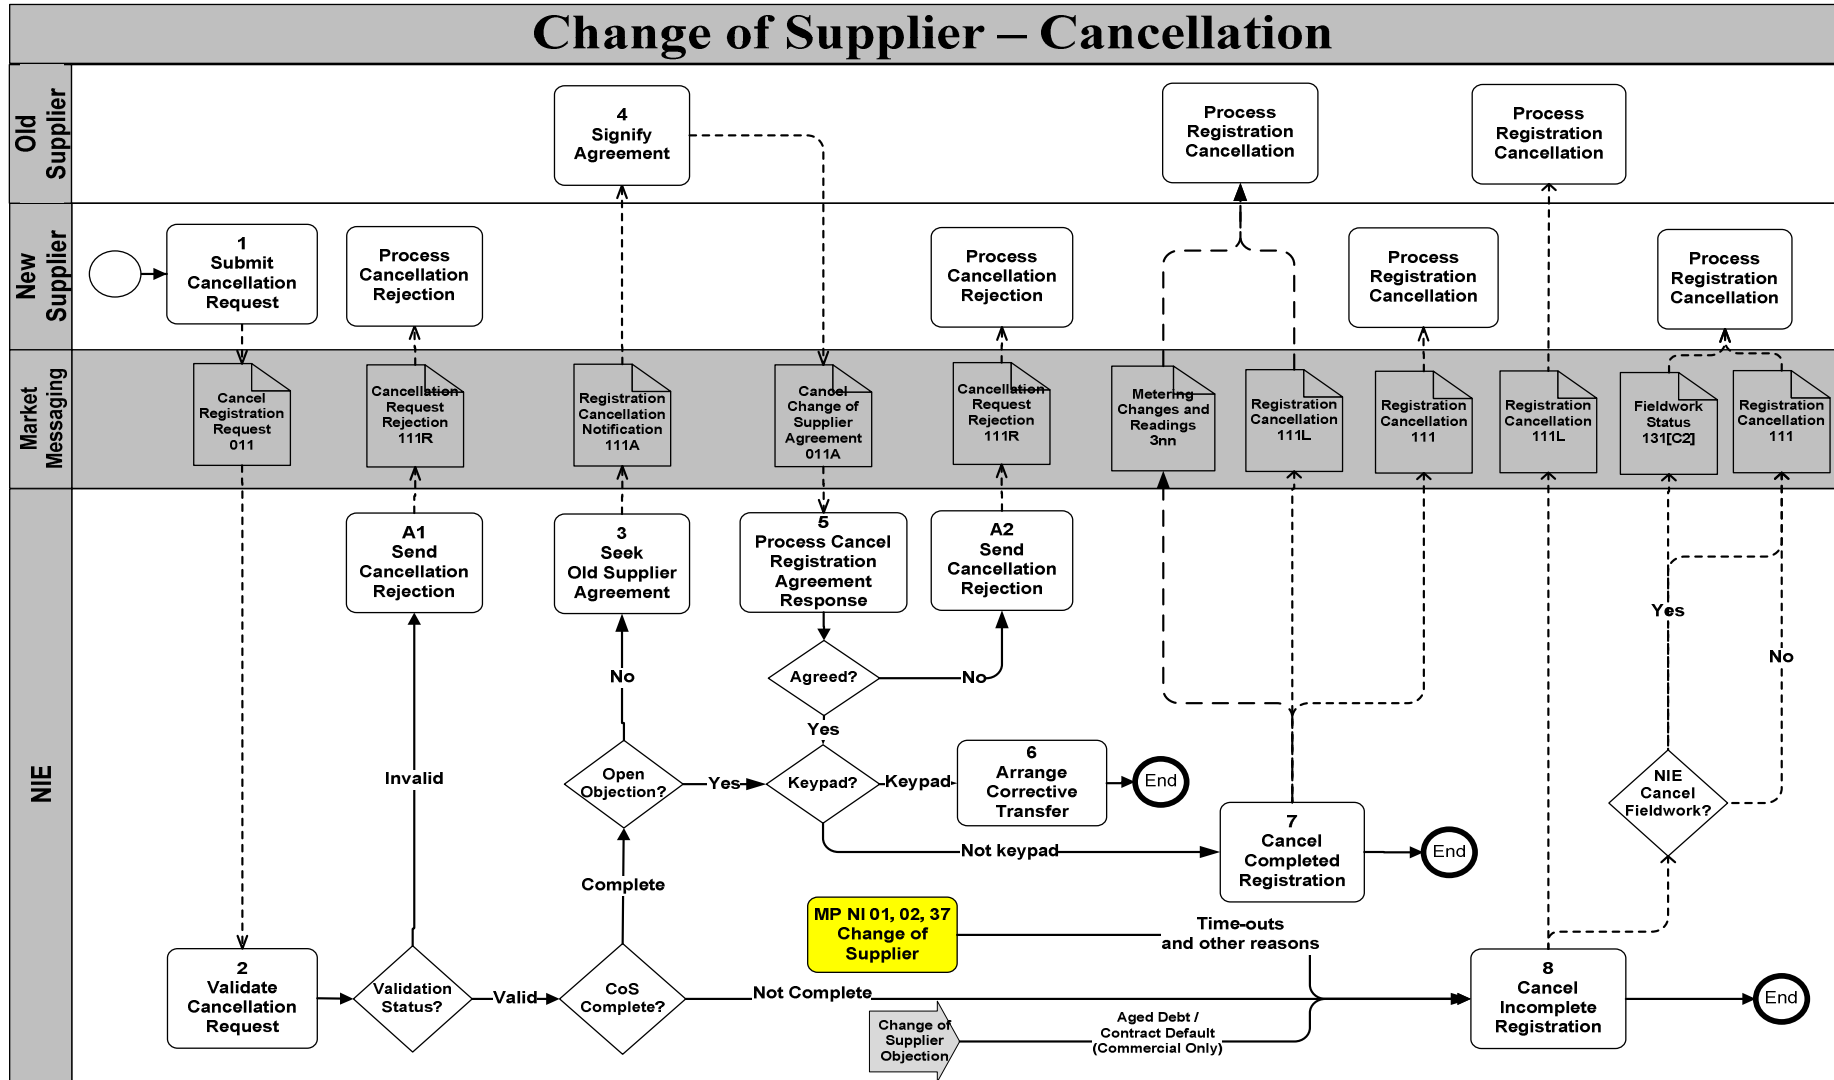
Change of Supplier – Cancellation

Old Supplier

New Supplier

Market Messaging

NIE

4
Signify
Agreement

Process
Registration
Cancellation

Process
Registration
Cancellation

1
Submit
Cancellation
Request

Process
Cancellation
Rejection

Process
Cancellation
Rejection

Process
Registration
Cancellation

Process
Registration
Cancellation

Cancel
Registration
Request
011

Cancellation
Request
Rejection
111R

Registration
Cancellation
Notification
111A

Cancel
Change of
Supplier
Agreement
011A

Cancellation
Request
Rejection
111R

Metering
Changes and
Readings
3nn

Registration
Cancellation
111L

Registration
Cancellation
111

Registration
Cancellation
111L

Fieldwork
Status
131[C2]

Registration
Cancellation
111

A1
Send
Cancellation
Rejection

3
Seek
Old Supplier
Agreement

5
Process Cancel
Registration
Agreement
Response

A2
Send
Cancellation
Rejection

Agreed?

No

No

Yes

Yes

No

Invalid

Open
Objection?

Yes

Keypad?

Keypad

6
Arrange
Corrective
Transfer

End

NIE
Cancel
Fieldwork?

7
Cancel
Completed
Registration

End

Not keypad

Complete

MP NI 01, 02, 37
Change of
Supplier

Time-outs
and other reasons

2
Validate
Cancellation
Request

Validation
Status?

Valid

CoS
Complete?

Not Complete

8
Cancel
Incomplete
Registration

End

Change of
Supplier
Objection

Aged Debt /
Contract Default
(Commercial Only)